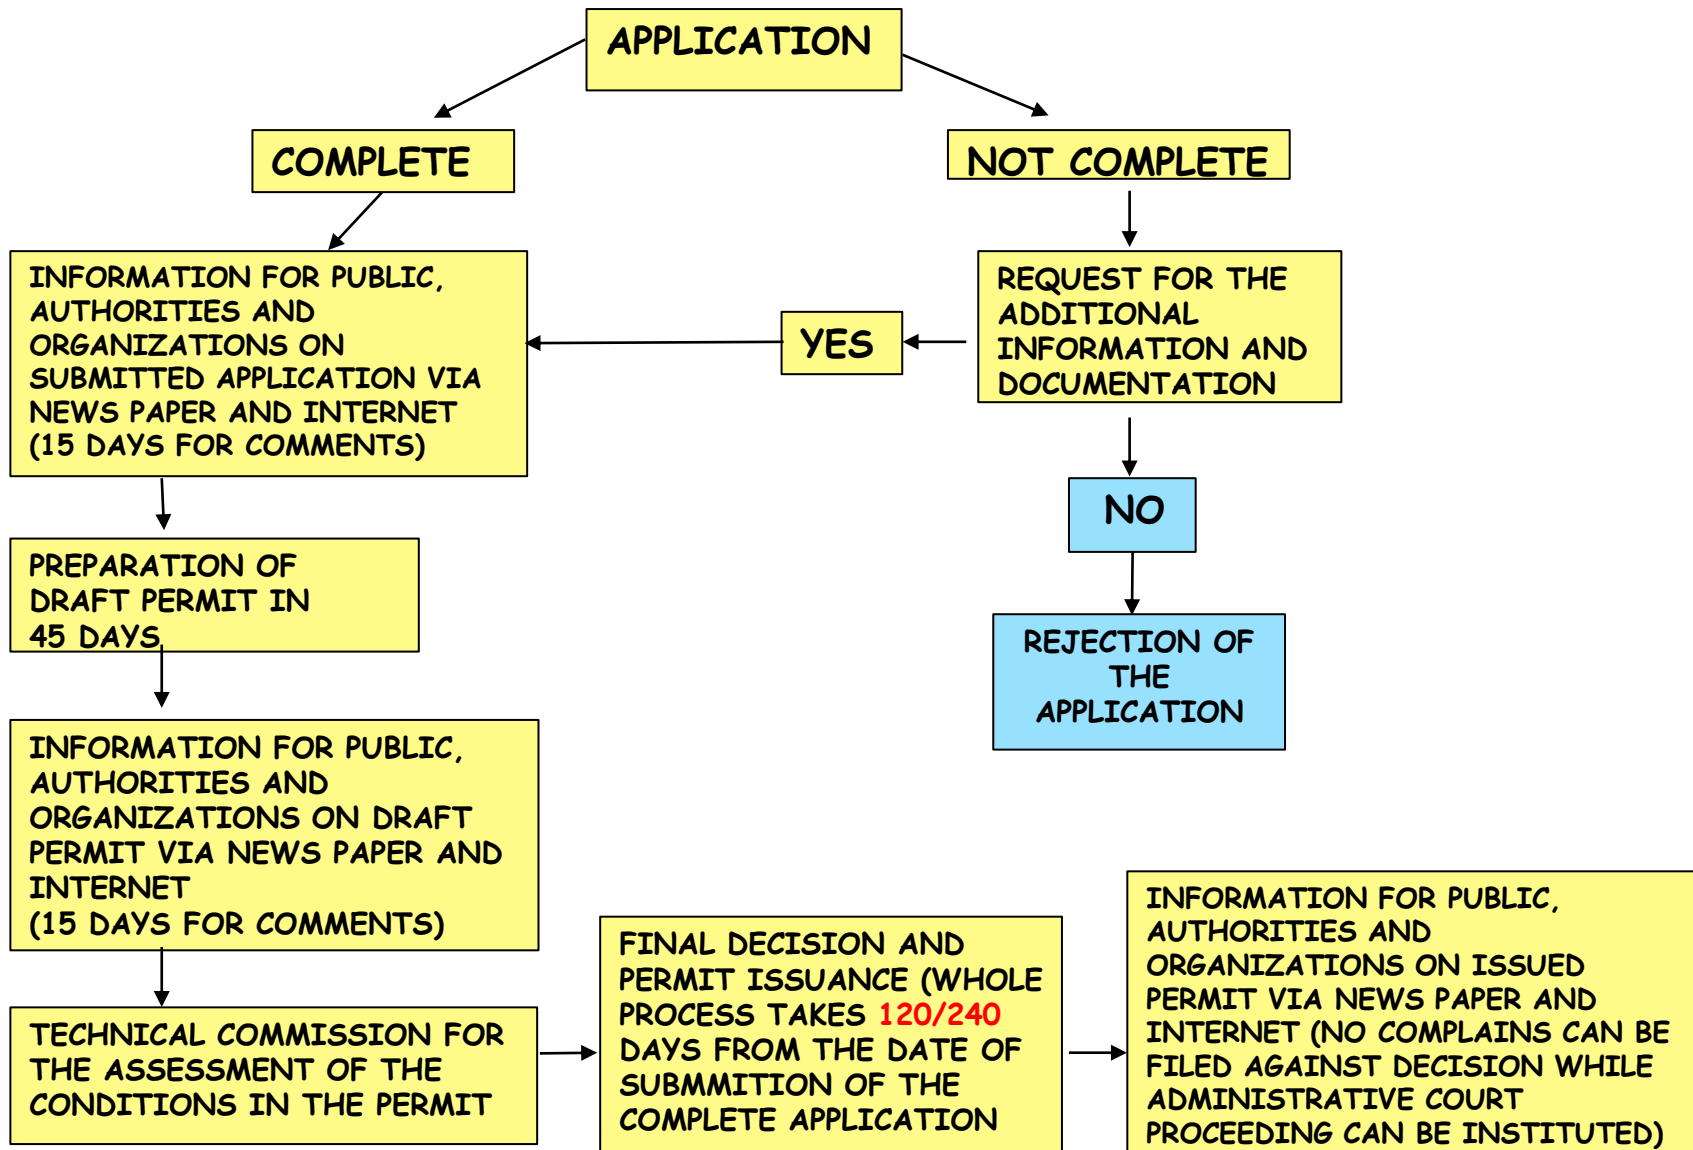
APPLICATION

COMPLETE

NOT COMPLETE

INFORMATION FOR PUBLIC, AUTHORITIES AND ORGANIZATIONS ON SUBMITTED APPLICATION VIA NEWS PAPER AND INTERNET (15 DAYS FOR COMMENTS)

YES

REQUEST FOR THE ADDITIONAL INFORMATION AND DOCUMENTATION

NO

REJECTION OF THE APPLICATION

PREPARATION OF DRAFT PERMIT IN 45 DAYS

INFORMATION FOR PUBLIC, AUTHORITIES AND ORGANIZATIONS ON DRAFT PERMIT VIA NEWS PAPER AND INTERNET (15 DAYS FOR COMMENTS)

TECHNICAL COMMISSION FOR THE ASSESSMENT OF THE CONDITIONS IN THE PERMIT

FINAL DECISION AND PERMIT ISSUANCE (WHOLE PROCESS TAKES 120/240 DAYS FROM THE DATE OF SUBMMITION OF THE COMPLETE APPLICATION

INFORMATION FOR PUBLIC, AUTHORITIES AND ORGANIZATIONS ON ISSUED PERMIT VIA NEWS PAPER AND INTERNET (NO COMPLAINS CAN BE FILED AGAINST DECISION WHILE ADMINISTRATIVE COURT PROCEEDING CAN BE INSTITUTED)